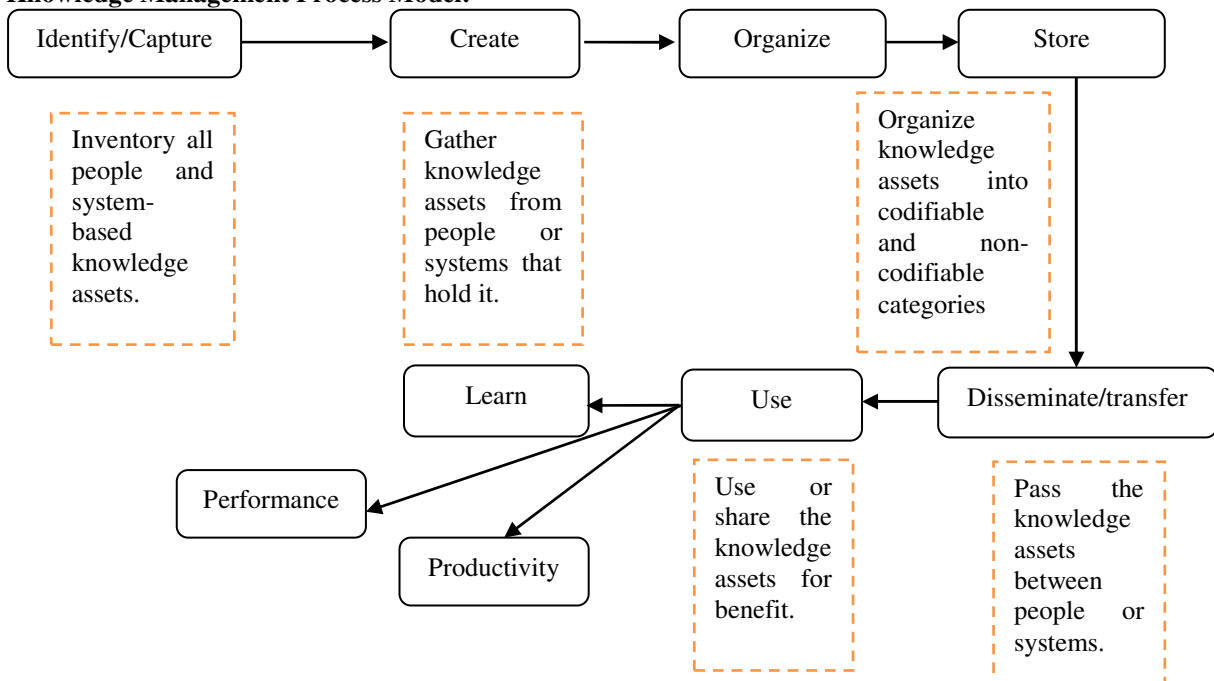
Knowledge Management Process Model:

Identify/Capture

Create

Organize

Store

Inventory all people and system-based knowledge assets.

Gather knowledge assets from people or systems that hold it.

Organize knowledge assets into codifiable and non-codifiable categories

Learn

Use

Disseminate/transfer

Performance

Productivity

Use or share the knowledge assets for benefit.

Pass the knowledge assets between people or systems.